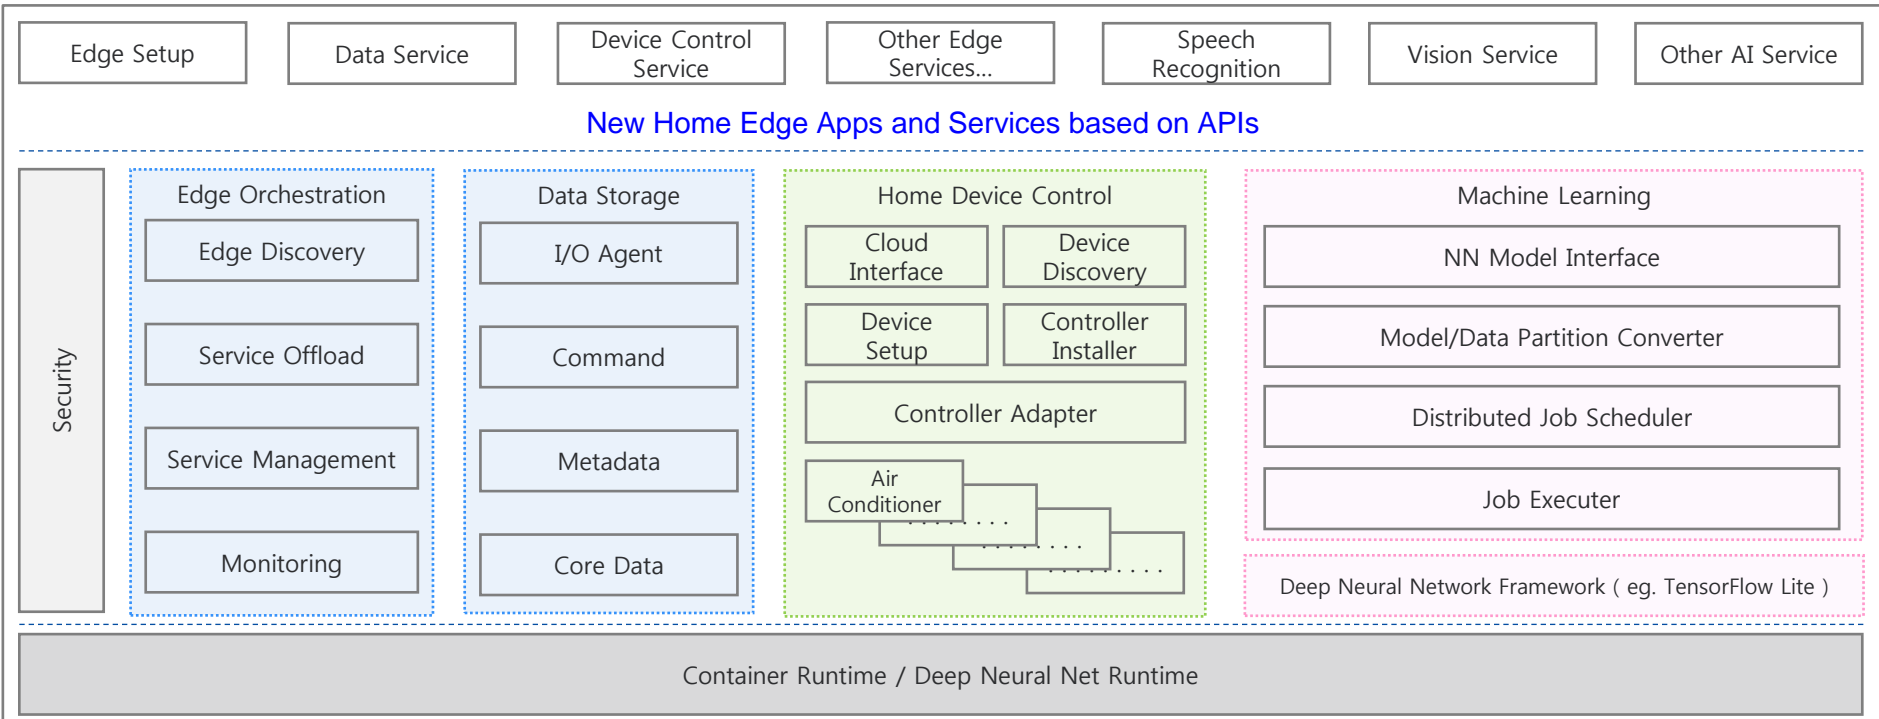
Edge Setup

Data Service

Device Control Service

Other Edge Services...

Speech Recognition

Vision Service

Other AI Service

New Home Edge Apps and Services based on APIs

Security

Edge Orchestration

Edge Discovery

Service Offload

Service Management

Monitoring

Data Storage

I/O Agent

Command

Metadata

Core Data

Home Device Control

Cloud Interface

Device Discovery

Device Setup

Controller Installer

Controller Adapter

Air Conditioner

. . . . . . . .

. . . . . . . .

. . . . . . . .

Machine Learning

NN Model Interface

Model/Data Partition Converter

Distributed Job Scheduler

Job Executer

Deep Neural Network Framework ( eg. TensorFlow Lite )

Container Runtime / Deep Neural Net Runtime